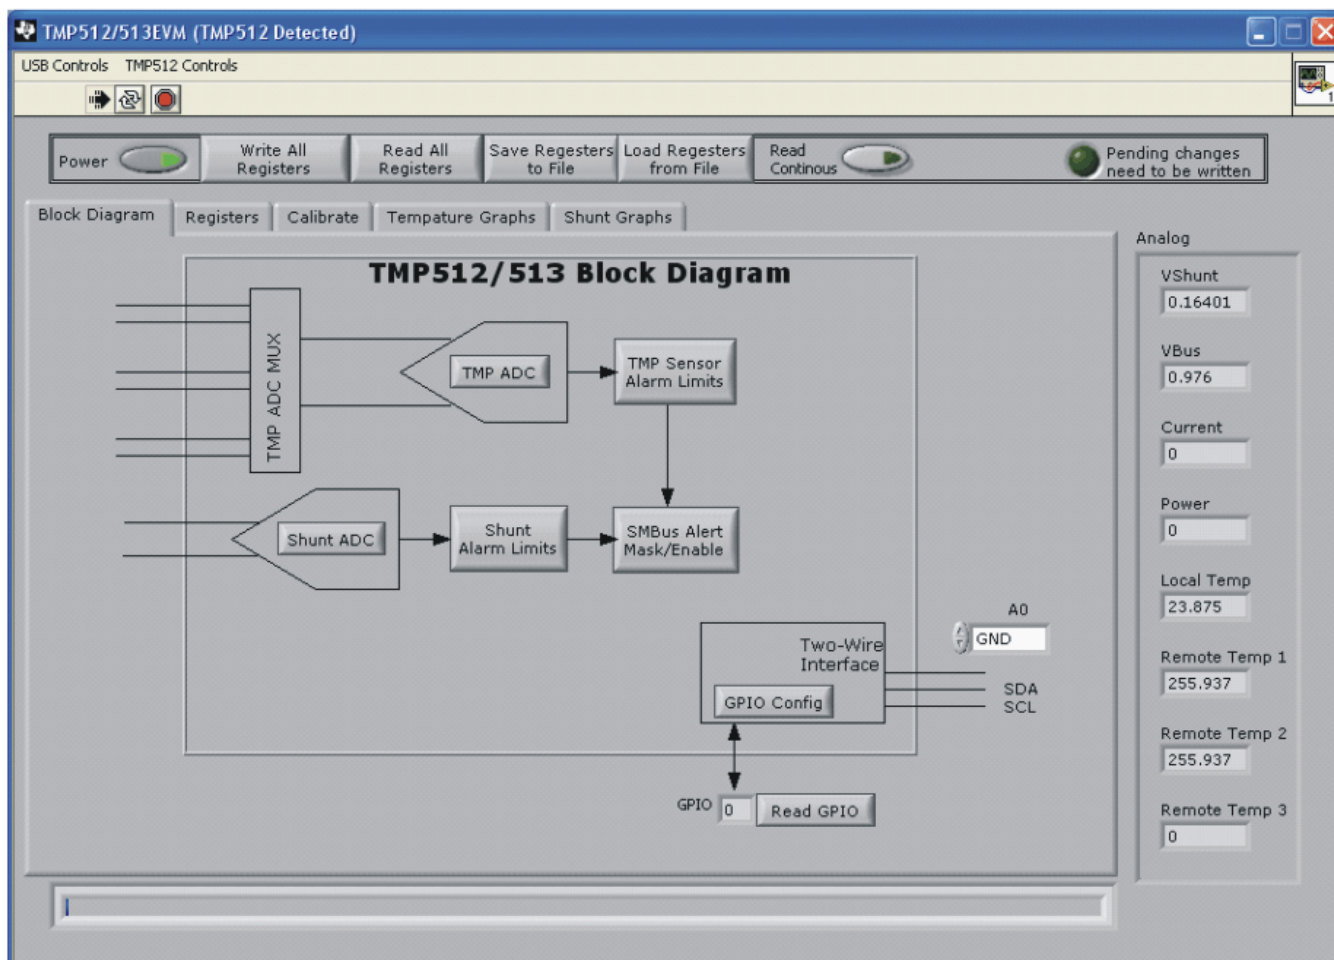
TMP512/513EVM (TMP512 Detected)

USB Controls TMP512 Controls

Power

Write All Registers

Read All Registers

Save Regesters to File

Load Regesters from File

Read Continous

Pending changes need to be written

Block Diagram Registers Calibrate Tempature Graphs Shunt Graphs

TMP512/513 Block Diagram

TMP ADC MUX

TMP ADC

TMP Sensor Alarm Limits

Shunt ADC

Shunt Alarm Limits

SMBus Alert Mask/Enable

Two-Wire Interface

GPIO Config

A0

GND

SDA
SCL

GPIO 0 Read GPIO

Analog

VShunt
0.16401

VBus
0.976

Current
0

Power
0

Local Temp
23.875

Remote Temp 1
255.937

Remote Temp 2
255.937

Remote Temp 3
0